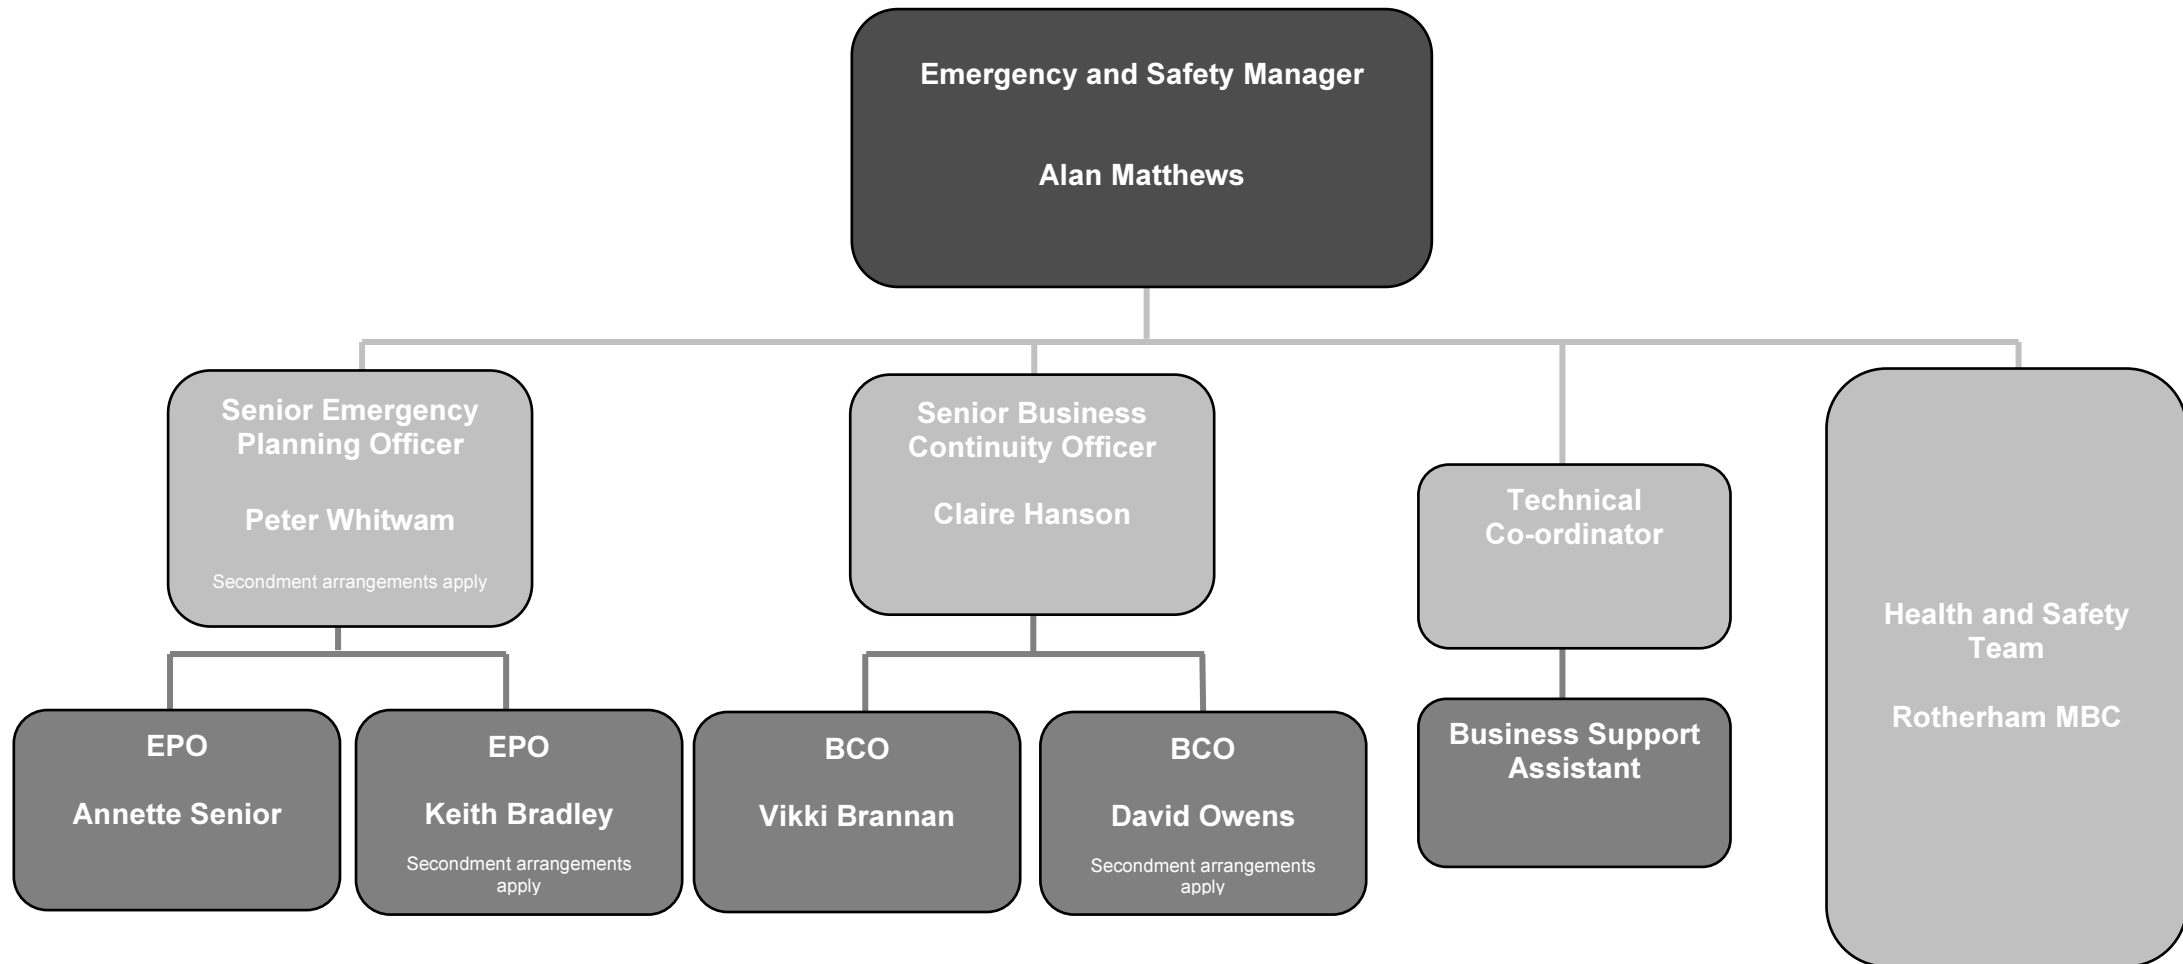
Emergency and Safety Manager

Alan Matthews

Senior Emergency Planning Officer

Peter Whitwam

Secondment arrangements apply

Senior Business Continuity Officer

Claire Hanson

Technical Co-ordinator

Health and Safety Team

Rotherham MBC

EPO

Annette Senior

EPO

Keith Bradley

Secondment arrangements apply

BCO

Vikki Brannan

BCO

David Owens

Secondment arrangements apply

Business Support Assistant